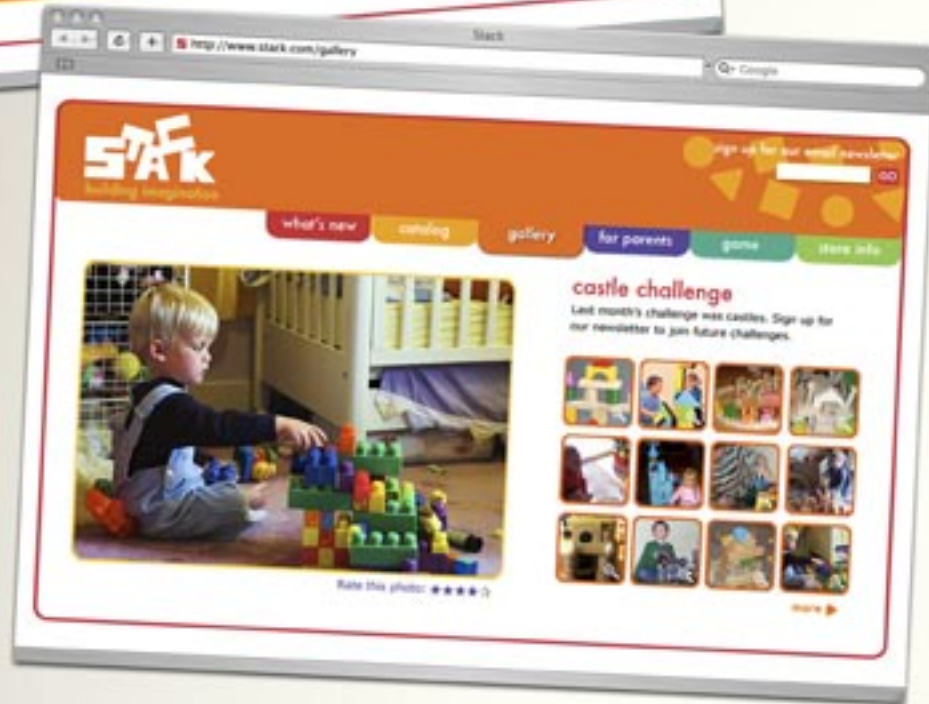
Stack

http://www.stack.com/gallery

Google

STACK
building imagination

sign up for our email newsletter

GO

what's new
catalog
gallery
for parents
game
store info

castle challenge

Last month's challenge was castles. Sign up for our newsletter to join future challenges.

Rate this photo: ★★★★☆

more ▶